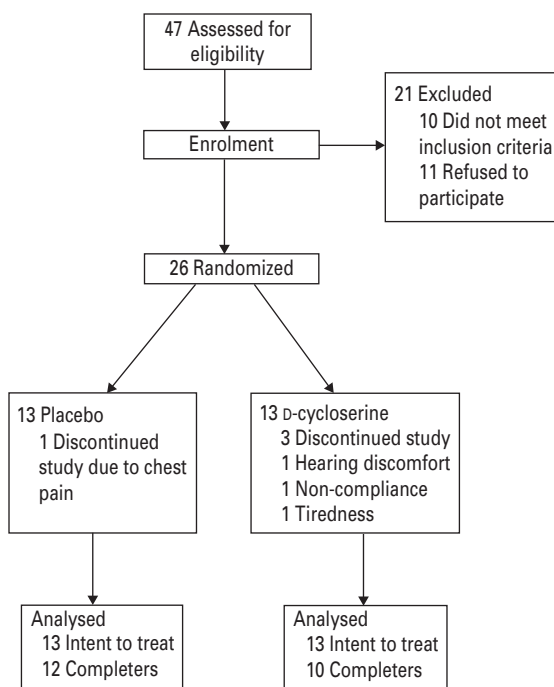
47 Assessed for eligibility

21 Excluded
10 Did not meet inclusion criteria
11 Refused to participate

Enrolment

26 Randomized

13 Placebo
1 Discontinued study due to chest pain

13 D-cycloserine
3 Discontinued study
1 Hearing discomfort
1 Non-compliance
1 Tiredness

Analysed
13 Intent to treat
12 Completers

Analysed
13 Intent to treat
10 Completers